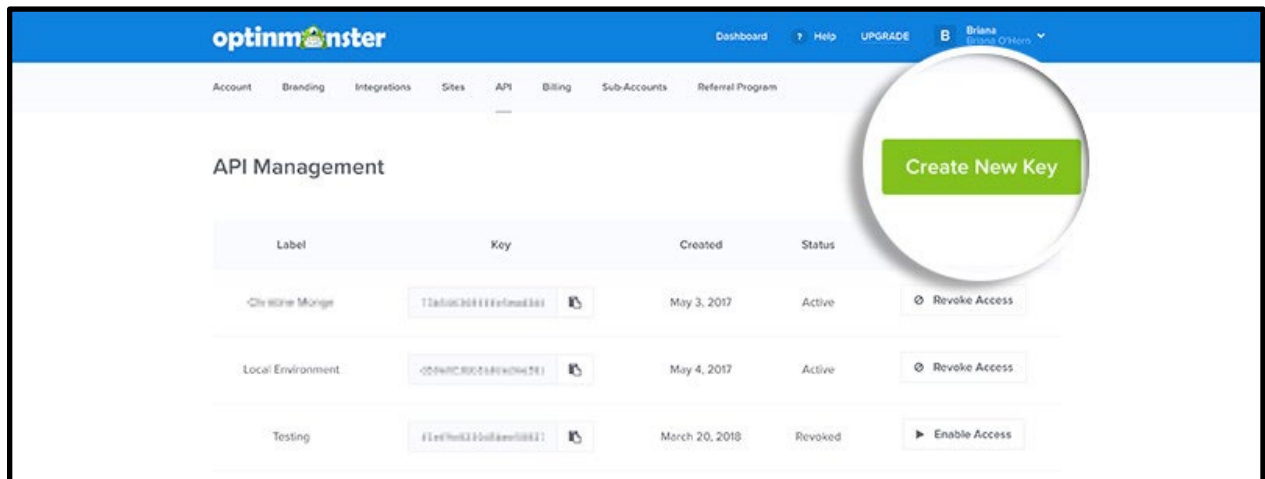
optinmonster

Dashboard ? Help UPGRADE B Briana Briana O'Hern

Account Branding Integrations Sites API Billing Sub-Accounts Referral Program

API Management

Create New Key

| Label | Key | Created | Status | |
|---|---|---|---|---|
| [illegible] | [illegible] | May 3, 2017 | Active | Revoke Access |
| Local Environment | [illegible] | May 4, 2017 | Active | Revoke Access |
| Testing | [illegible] | March 20, 2018 | Revoked | Enable Access |